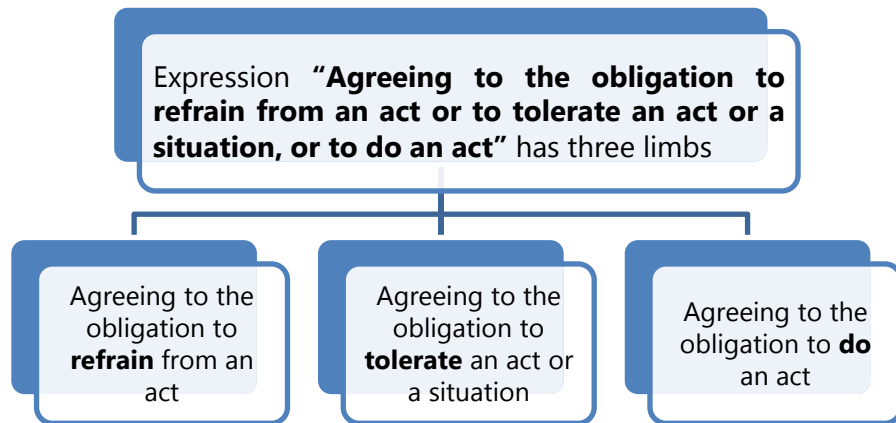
Expression “Agreeing to the obligation to refrain from an act or to tolerate an act or a situation, or to do an act” has three limbs

Agreeing to the obligation to refrain from an act

Agreeing to the obligation to tolerate an act or a situation

Agreeing to the obligation to do an act